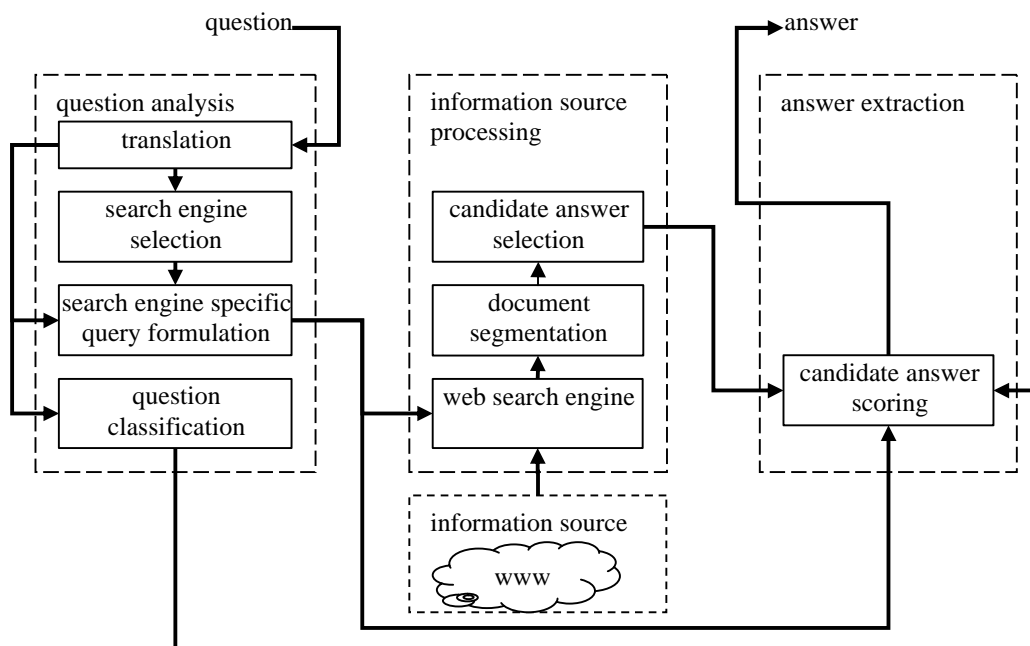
question

answer

question analysis

translation

search engine selection

search engine specific query formulation

question classification

information source processing

candidate answer selection

document segmentation

web search engine

information source

www

answer extraction

candidate answer scoring